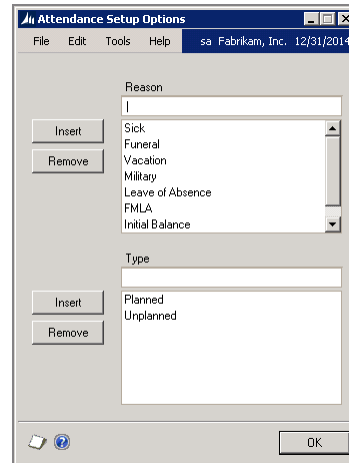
Attendance Setup Options

File Edit Tools Help sa Fabrikam, Inc. 12/31/2014

Reason

Insert
Remove

Sick
Funeral
Vacation
Military
Leave of Absence
FMLA
Initial Balance

Type

Insert
Remove

Planned
Unplanned

OK